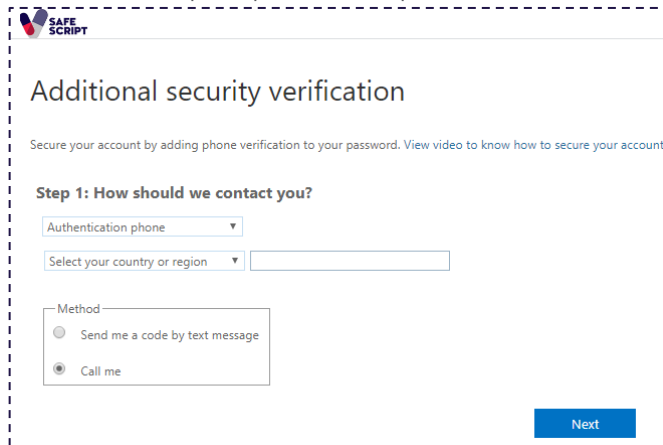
SAFE SCRIPT

Additional security verification

Secure your account by adding phone verification to your password. View video to know how to secure your account

Step 1: How should we contact you?

Authentication phone ▼

Select your country or region ▼

Method

Send me a code by text message

Call me

Next